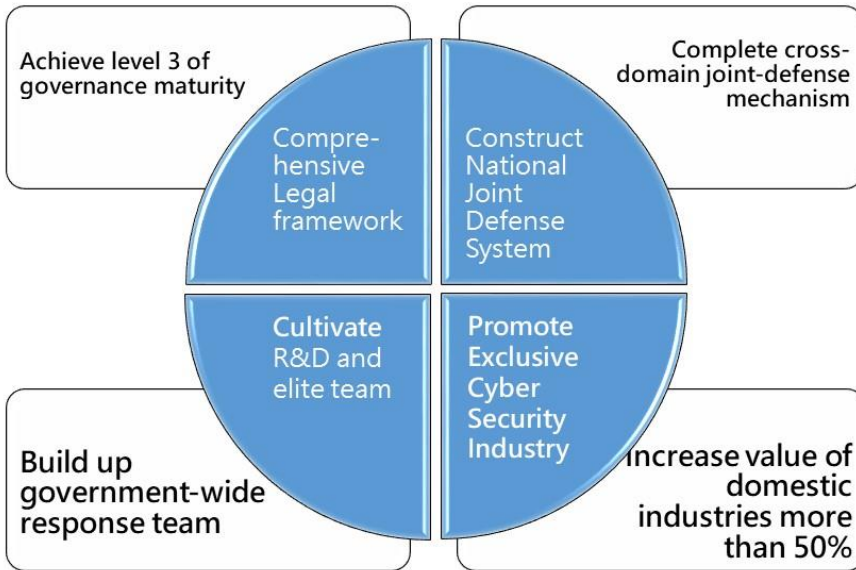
Achieve level 3 of governance maturity

Complete cross-domain joint-defense mechanism

Comprehensive Legal framework

Construct National Joint Defense System

Cultivate R&D and elite team

Promote Exclusive Cyber Security Industry

Build up government-wide response team

Increase value of domestic industries more than 50%